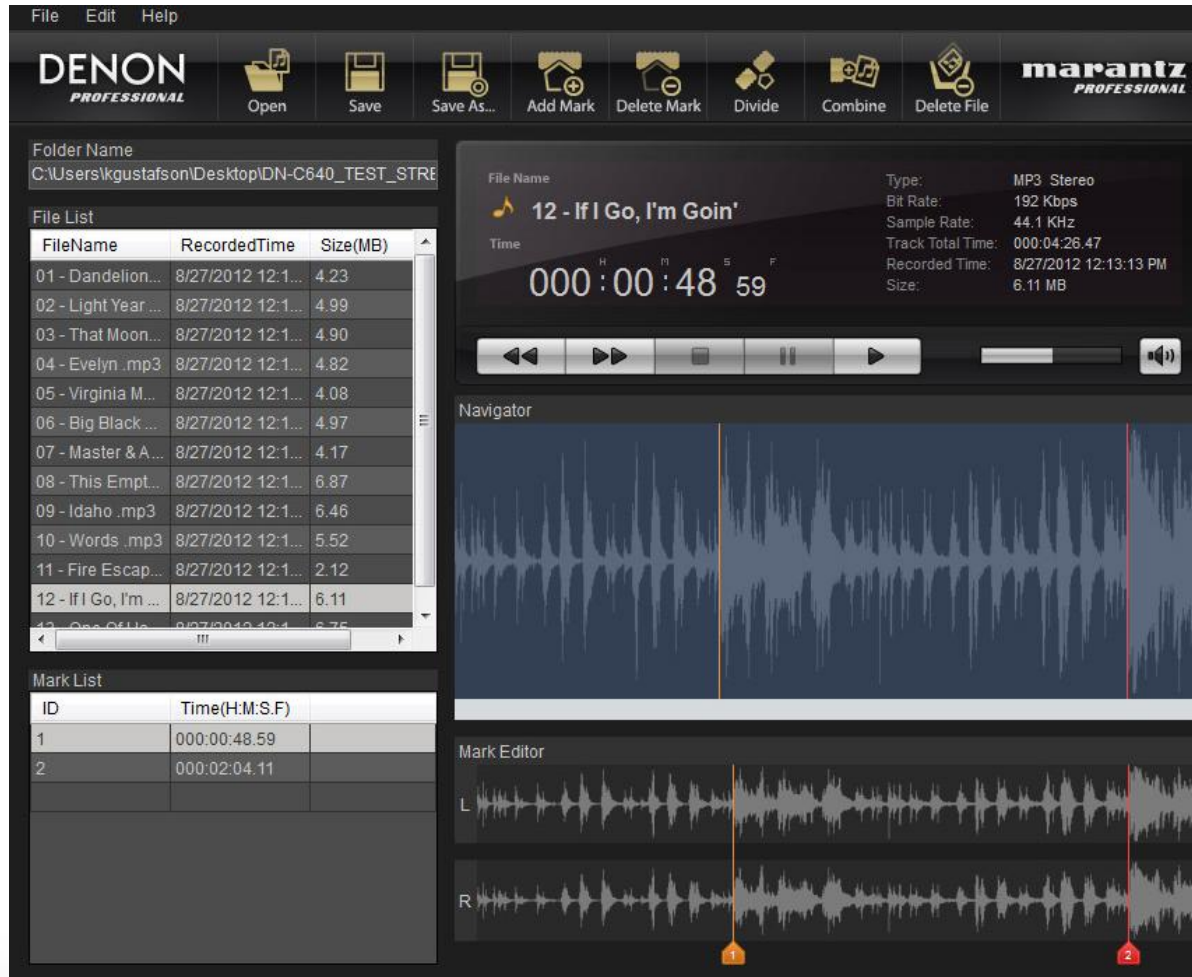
File Edit Help

DENON PROFESSIONAL

Open Save Save As... Add Mark Delete Mark Divide Combine Delete File

marantz PROFESSIONAL

Folder Name
C:\Users\kgustafson\Desktop\DN-C640_TEST_STRE

File List

| FileName | RecordedTime | Size(MB) |
|---|---|---|
| 01 - Dandelion... | 8/27/2012 12:1... | 4.23 |
| 02 - Light Year ... | 8/27/2012 12:1... | 4.99 |
| 03 - That Moon... | 8/27/2012 12:1... | 4.90 |
| 04 - Evelyn .mp3 | 8/27/2012 12:1... | 4.82 |
| 05 - Virginia M... | 8/27/2012 12:1... | 4.08 |
| 06 - Big Black ... | 8/27/2012 12:1... | 4.97 |
| 07 - Master & A... | 8/27/2012 12:1... | 4.17 |
| 08 - This Empt... | 8/27/2012 12:1... | 6.87 |
| 09 - Idaho .mp3 | 8/27/2012 12:1... | 6.46 |
| 10 - Words .mp3 | 8/27/2012 12:1... | 5.52 |
| 11 - Fire Escap... | 8/27/2012 12:1... | 2.12 |
| 12 - If I Go, I'm ... | 8/27/2012 12:1... | 6.11 |
| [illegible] | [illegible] | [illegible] |

Mark List

| ID | Time(H:M:S.F) |
|---|---|
| 1 | 000:00:48.59 |
| 2 | 000:02:04.11 |

File Name
12 - If I Go, I'm Goin'
Time
H M S F
000:00:48 59

Type: MP3 Stereo
Bit Rate: 192 Kbps
Sample Rate: 44.1 KHz
Track Total Time: 000:04:26.47
Recorded Time: 8/27/2012 12:13:13 PM
Size: 6.11 MB

Navigator

Mark Editor
L
R
1
2